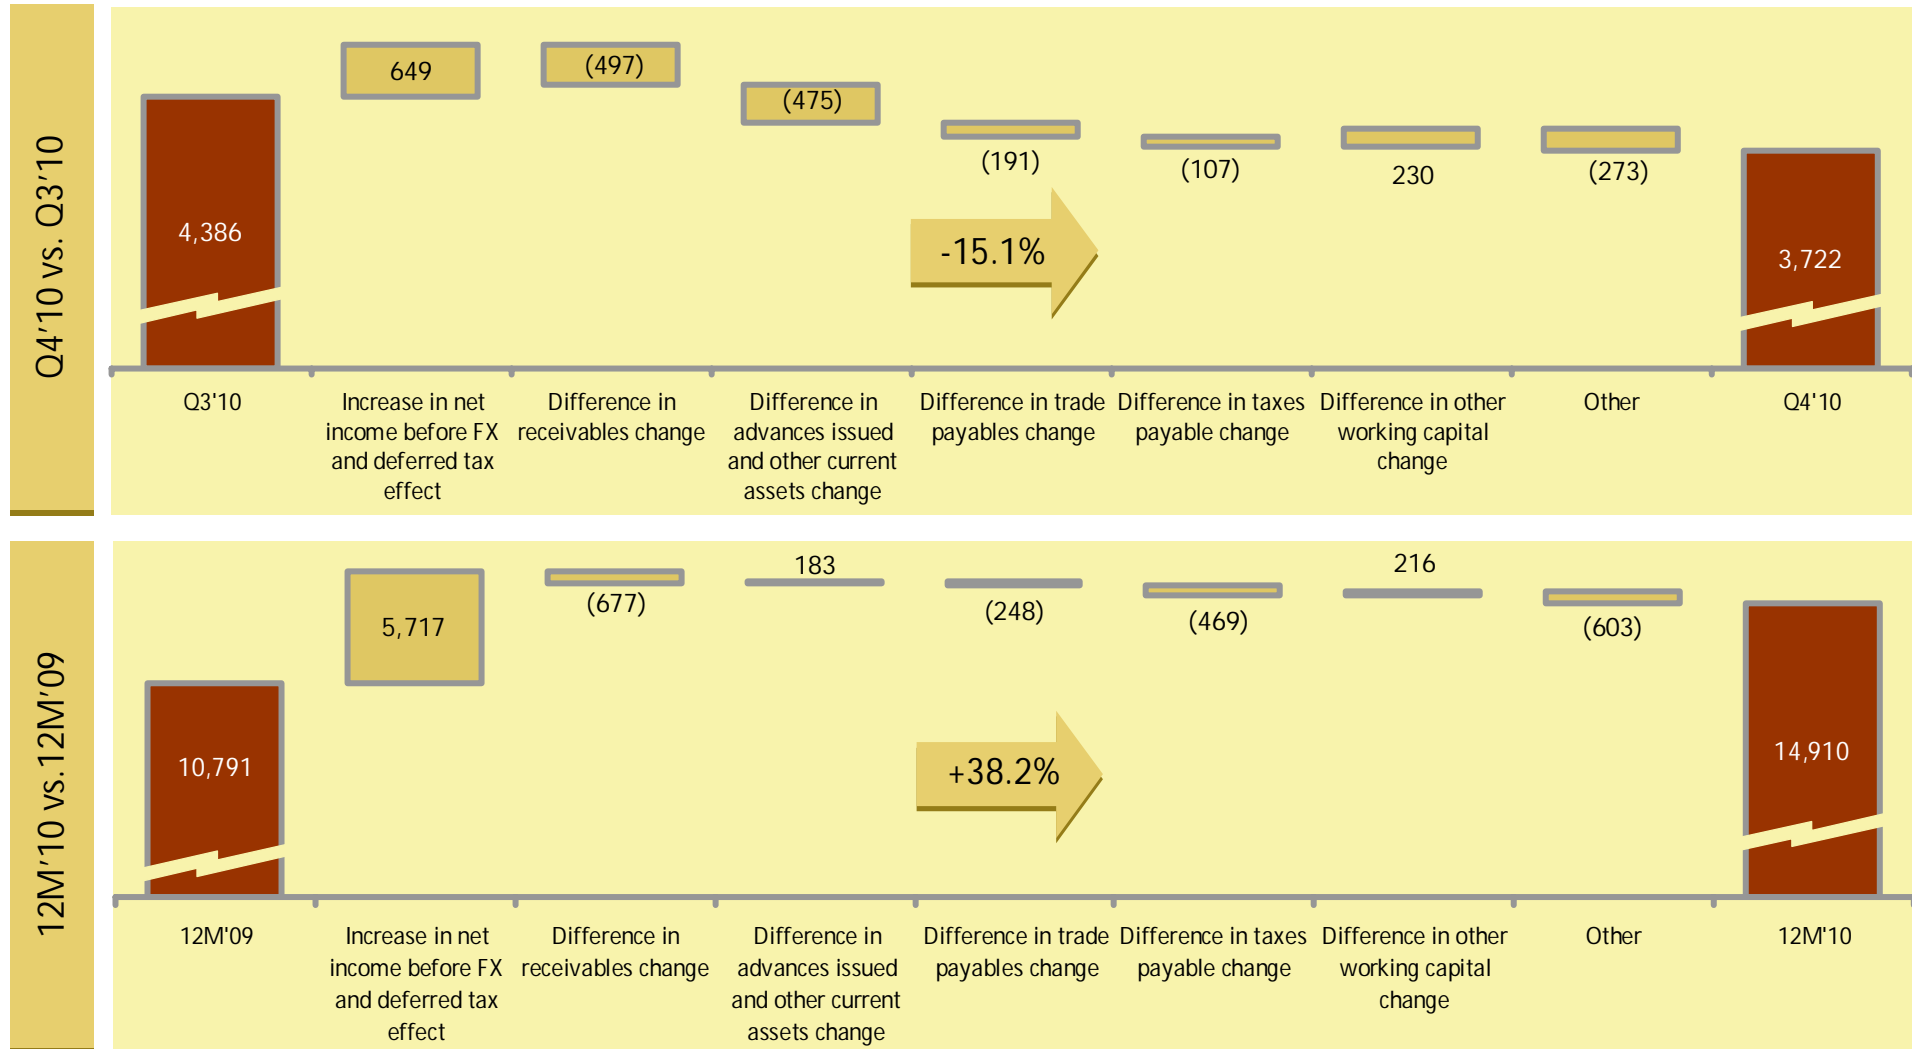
Q4'10 vs. Q3'10

4,386

649

(497)

(475)

(191)

(107)

230

(273)

-15.1%

3,722

Q3'10

Increase in net income before FX and deferred tax effect

Difference in receivables change

Difference in advances issued and other current assets change

Difference in trade payables change

Difference in taxes payable change

Difference in other working capital change

Other

Q4'10

12M'10 vs.12M'09

10,791

5,717

(677)

183

(248)

(469)

216

(603)

+38.2%

14,910

12M'09

Increase in net income before FX and deferred tax effect

Difference in receivables change

Difference in advances issued and other current assets change

Difference in trade payables change

Difference in taxes payable change

Difference in other working capital change

Other

12M'10